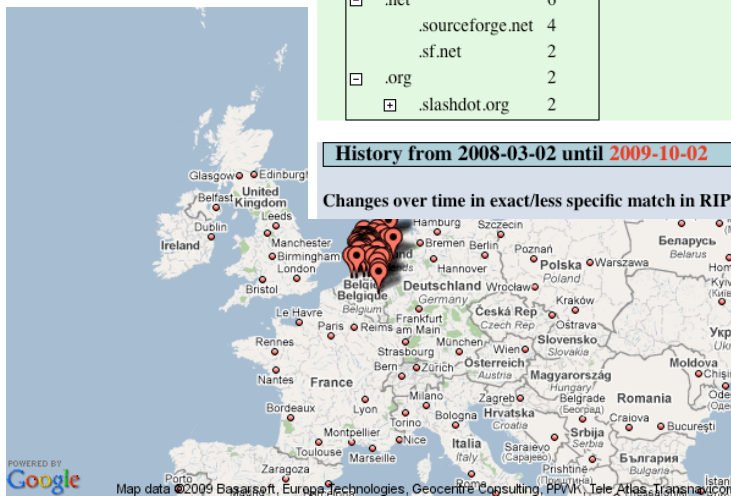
| | | |
|---|---|---|
| ⊟ | .net | 6 |
| | .sourceforge.net | 4 |
| | .sf.net | 2 |
| ⊟ | .org | 2 |
| | ⊞ .slashdot.org | 2 |

History from 2008-03-02 until 2009-10-02

Changes over time in exact/less specific match in RIP

Glasgow Edinburgh United Kingdom Belfast Dublin Ireland Leeds Manchester Birmingham London Bristol Hamburg Szczecin Bremen Berlin Poznań Hannover Беларусь Belarus Polska Poland Warszawa Deutschland Germany Wrocław Kraków België Belgique Belgium Frankfurt am Main Česká Rep Czech Rep Ostrava Slovensko Slovakia Le Havre Paris Reims Strasbourg München Wien Rennes Nantes France Bern Zürich Österreich Austria Magyarország Hungary Moldova Bordeaux Lyon Milano Zagreb Hrvatska Croatia Beograd Белград Craiova București Montpellier Torino Nice Bologna Srbija Serbia Toulouse Marseille Italia Italy Sarajevo България Zaragoza Porto Kyiv Chisin Oдес Укр

POWERED BY Google Map data ©2009 Basarsoft, Europa Technologies, Geocentre Consulting, PPWK, Tele Atlas, Transnavicom